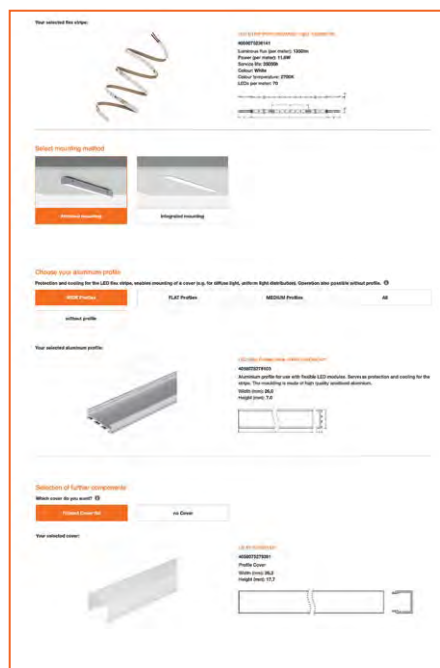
Your selected flex stripe:

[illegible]
4058075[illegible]
Luminous flux (per meter): 1000lm
Power (per meter): 11,6W
Service life: 50000h
Colour: White
Colour temperature: 2700K
LEDs per meter: 70

Select mounting method

Surface mounting

Integrated mounting

Choose your aluminum profile

Protection and cooling for the LED flex stripe, enables mounting of a cover (e.g. for diffuse light, uniform light distribution). Operation also possible without profile.

WIDE Profiles

FLAT Profiles

MEDIUM Profiles

All

without profile

Your selected aluminum profile:

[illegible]
4058075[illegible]
Aluminum profile for use with flexible LED modules. Serves as protection and cooling for the strips. The moulding is made of high quality anodized aluminum.
Width (mm): 26,0
Height (mm): 7,0

Selection of further components

Which cover do you want?

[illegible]

no Cover

Your selected cover:

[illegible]
4058075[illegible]
Profile Cover
Width (mm): 26,0
Height (mm): 17,7